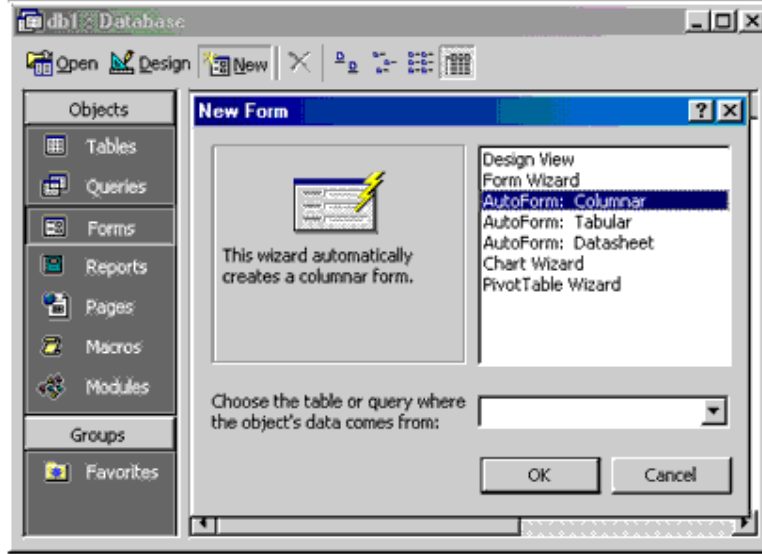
db1 : Database

Open Design New

Objects

Tables

Queries

Forms

Reports

Pages

Macros

Modules

Groups

Favorites

New Form

This wizard automatically creates a columnar form.

Design View
Form Wizard
AutoForm: Columnar
AutoForm: Tabular
AutoForm: Datasheet
Chart Wizard
PivotTable Wizard

Choose the table or query where the object's data comes from:

OK

Cancel